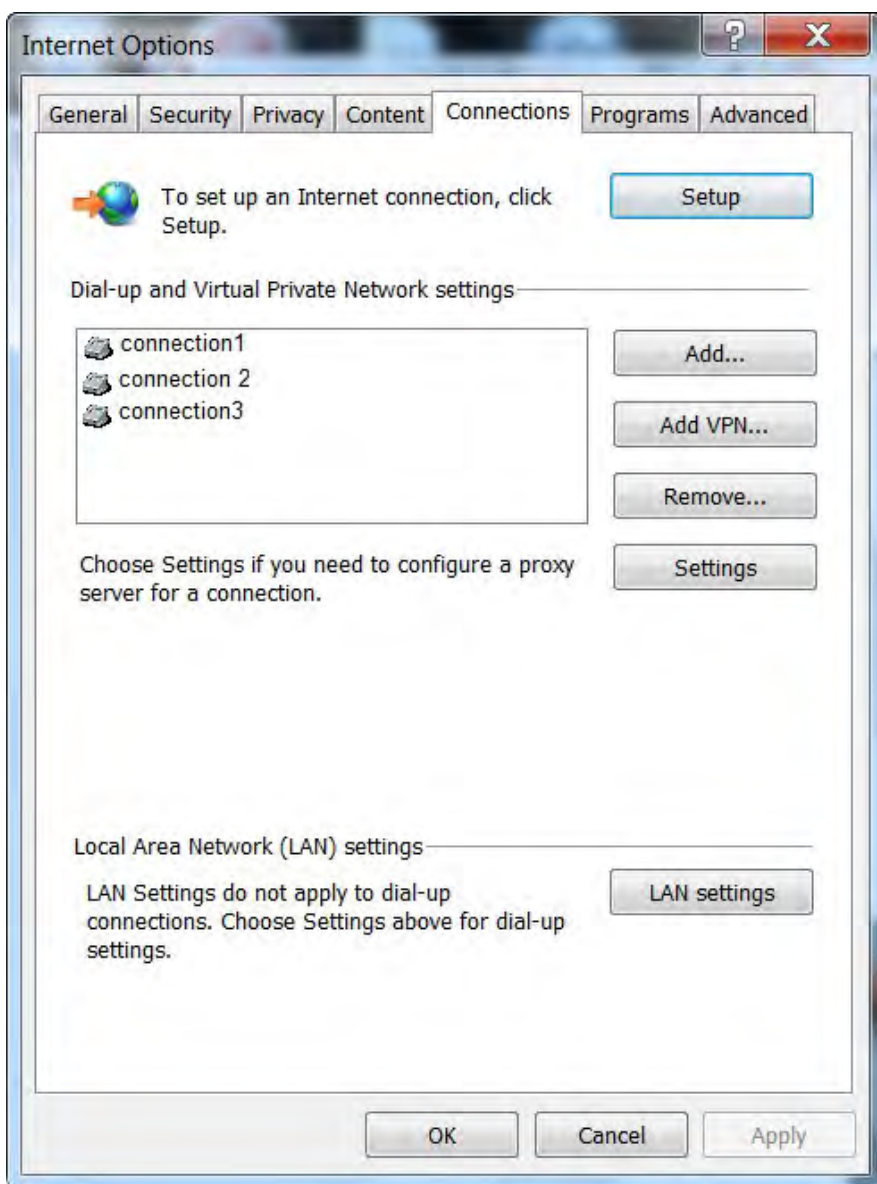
Internet Options

?
X

General
Security
Privacy
Content
Connections
Programs
Advanced

To set up an Internet connection, click Setup.

Setup

Dial-up and Virtual Private Network settings

connection1
connection 2
connection3

Add...

Add VPN...

Remove...

Choose Settings if you need to configure a proxy server for a connection.

Settings

Local Area Network (LAN) settings

LAN Settings do not apply to dial-up connections. Choose Settings above for dial-up settings.

LAN settings

OK
Cancel
Apply